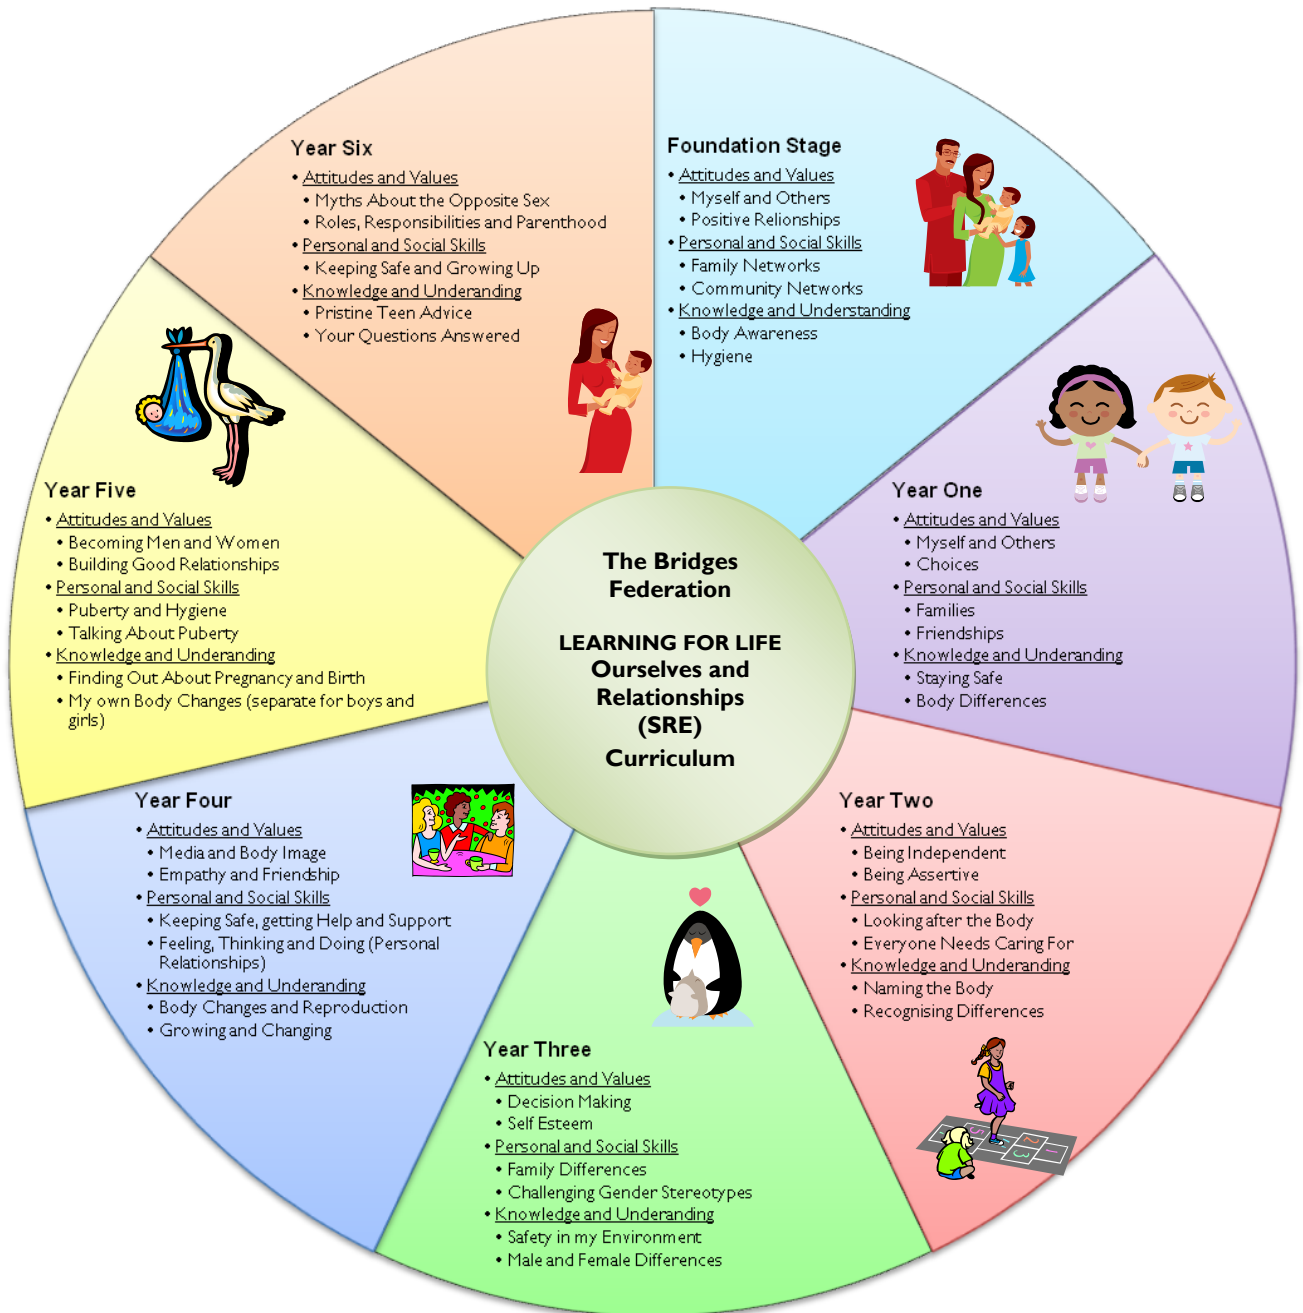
The Bridges Federation

LEARNING FOR LIFE Ourselves and Relationships (SRE) Curriculum

Foundation Stage
• Attitudes and Values
• Myself and Others
• Positive Relionships
• Personal and Social Skills
• Family Networks
• Community Networks
• Knowledge and Understanding
• Body Awareness
• Hygiene

Year One
• Attitudes and Values
• Myself and Others
• Choices
• Personal and Social Skills
• Families
• Friendships
• Knowledge and Underanding
• Staying Safe
• Body Differences

Year Two
• Attitudes and Values
• Being Independent
• Being Assertive
• Personal and Social Skills
• Looking after the Body
• Everyone Needs Caring For
• Knowledge and Underanding
• Naming the Body
• Recognising Differences

Year Three
• Attitudes and Values
• Decision Making
• Self Esteem
• Personal and Social Skills
• Family Differences
• Challenging Gender Stereotypes
• Knowledge and Underanding
• Safety in my Environment
• Male and Female Differences

Year Four
• Attitudes and Values
• Media and Body Image
• Empathy and Friendship
• Personal and Social Skills
• Keeping Safe, getting Help and Support
• Feeling, Thinking and Doing (Personal Relationships)
• Knowledge and Underanding
• Body Changes and Reproduction
• Growing and Changing

Year Five
• Attitudes and Values
• Becoming Men and Women
• Building Good Relationships
• Personal and Social Skills
• Puberty and Hygiene
• Talking About Puberty
• Knowledge and Underanding
• Finding Out About Pregnancy and Birth
• My own Body Changes (separate for boys and girls)

Year Six
• Attitudes and Values
• Myths About the Opposite Sex
• Roles, Responsibilities and Parenthood
• Personal and Social Skills
• Keeping Safe and Growing Up
• Knowledge and Underanding
• Pristine Teen Advice
• Your Questions Answered